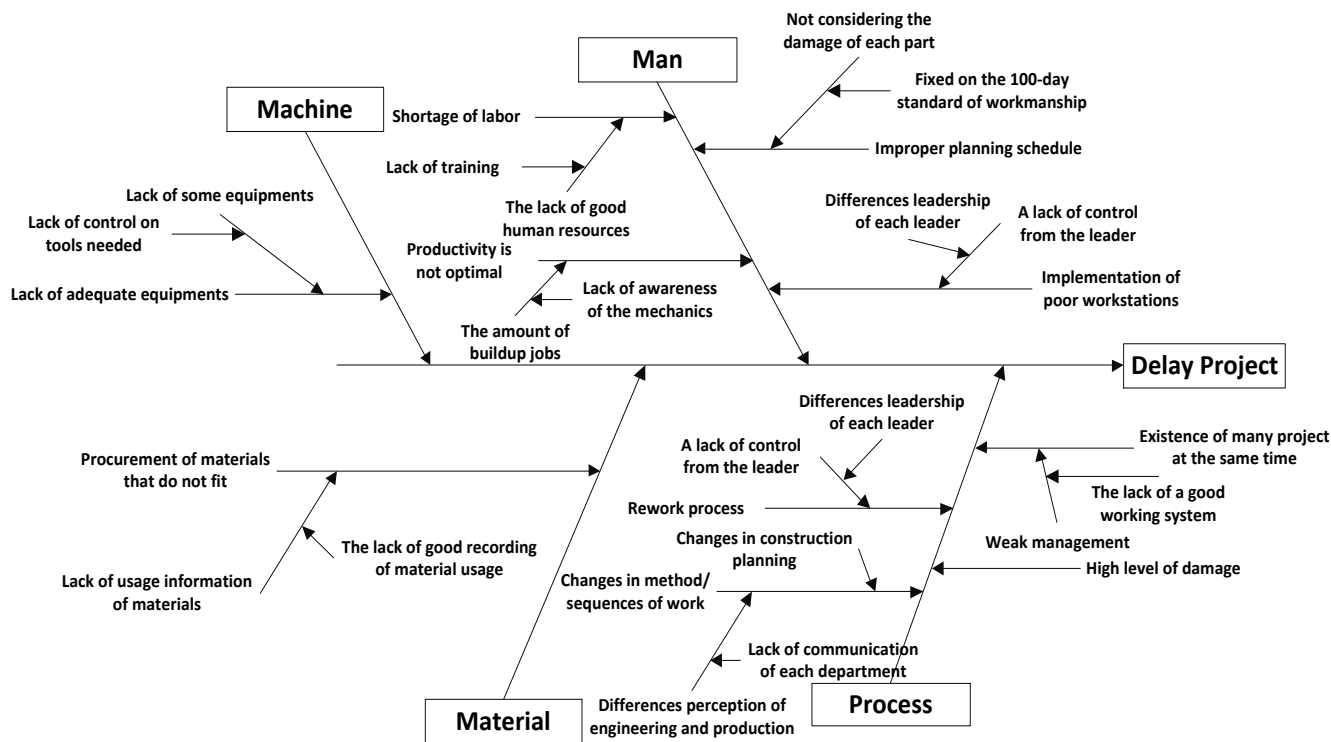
Man

Not considering the damage of each part

Fixed on the 100-day standard of workmanship

Machine

Shortage of labor

Lack of training

Improper planning schedule

Lack of some equipments

Lack of control on tools needed

The lack of good human resources

Differences leadership of each leader

A lack of control from the leader

Productivity is not optimal

Lack of adequate equipments

Lack of awareness of the mechanics

Implementation of poor workstations

The amount of buildup jobs

Delay Project

Differences leadership of each leader

A lack of control from the leader

Existence of many project at the same time

Procurement of materials that do not fit

The lack of a good working system

Rework process

Changes in construction planning

Weak management

The lack of good recording of material usage

High level of damage

Changes in method/ sequences of work

Lack of usage information of materials

Lack of communication of each department

Differences perception of engineering and production

Material

Process